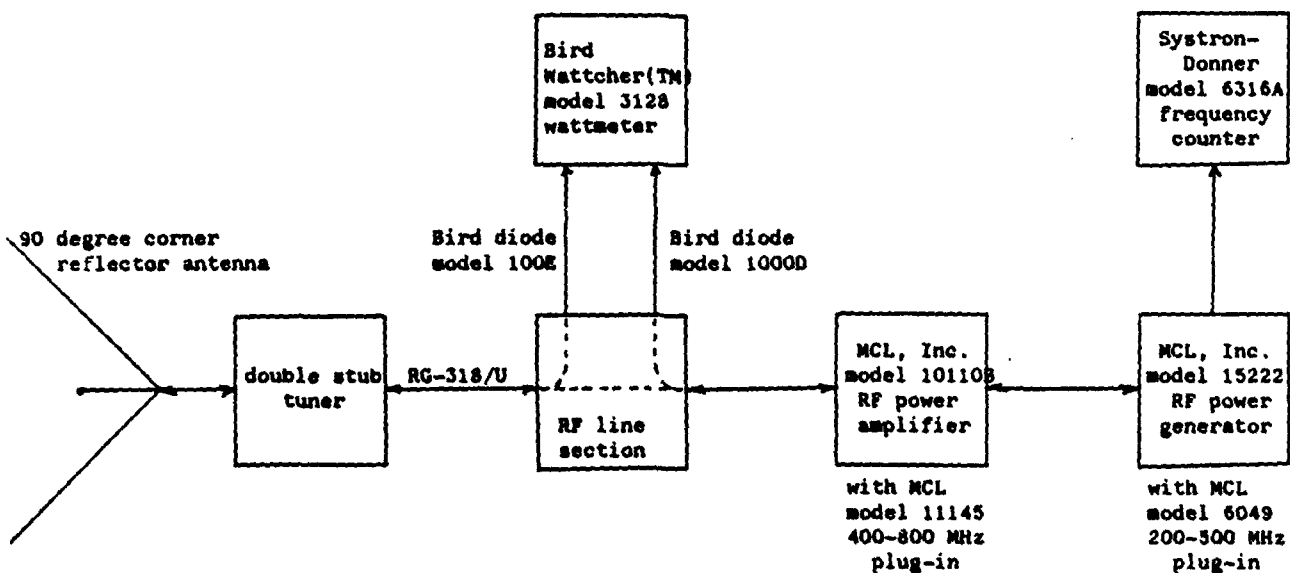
Bird Wattcher(TM) model 3128 wattmeter

Systron-Donner model 6316A frequency counter

90 degree corner reflector antenna

Bird diode model 100E

Bird diode model 1000D

double stub tuner

RG-318/U

RF line section

MCL, Inc. model 10110B RF power amplifier

MCL, Inc. model 15222 RF power generator

with MCL model 11145 400-800 MHz plug-in

with MCL model 6049 200-500 MHz plug-in